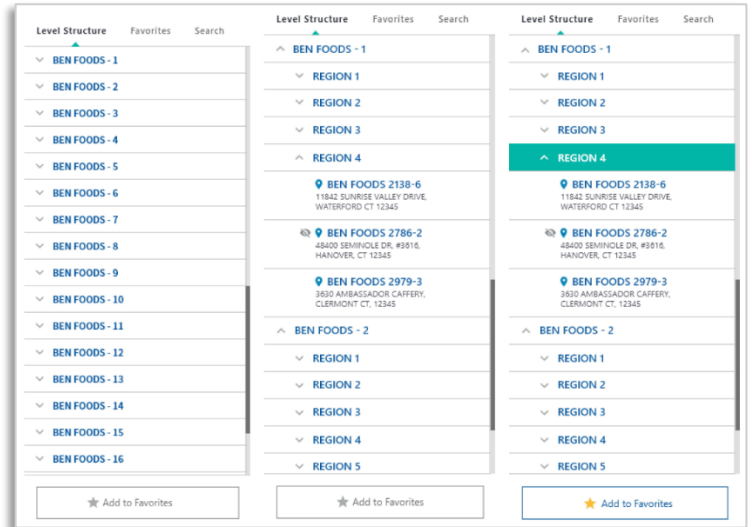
Level Structure Favorites Search

BEN FOODS - 1
BEN FOODS - 2
BEN FOODS - 3
BEN FOODS - 4
BEN FOODS - 5
BEN FOODS - 6
BEN FOODS - 7
BEN FOODS - 8
BEN FOODS - 9
BEN FOODS - 10
BEN FOODS - 11
BEN FOODS - 12
BEN FOODS - 13
BEN FOODS - 14
BEN FOODS - 15
BEN FOODS - 16

Add to Favorites

Level Structure Favorites Search

BEN FOODS - 1
REGION 1
REGION 2
REGION 3
REGION 4
BEN FOODS 2138-6
11842 SUNRISE VALLEY DRIVE, WATERFORD CT 12345
BEN FOODS 2786-2
48400 SEMINOLE DR, #3616, HANOVER, CT 12345
BEN FOODS 2979-3
3630 AMBASSADOR CAFFERY, CLERMONT CT 12345
BEN FOODS - 2
REGION 1
REGION 2
REGION 3
REGION 4
REGION 5

Add to Favorites

Level Structure Favorites Search

BEN FOODS - 1
REGION 1
REGION 2
REGION 3
REGION 4
BEN FOODS 2138-6
11842 SUNRISE VALLEY DRIVE, WATERFORD CT 12345
BEN FOODS 2786-2
48400 SEMINOLE DR, #3616, HANOVER, CT 12345
BEN FOODS 2979-3
3630 AMBASSADOR CAFFERY, CLERMONT CT 12345
BEN FOODS - 2
REGION 1
REGION 2
REGION 3
REGION 4
REGION 5

Add to Favorites